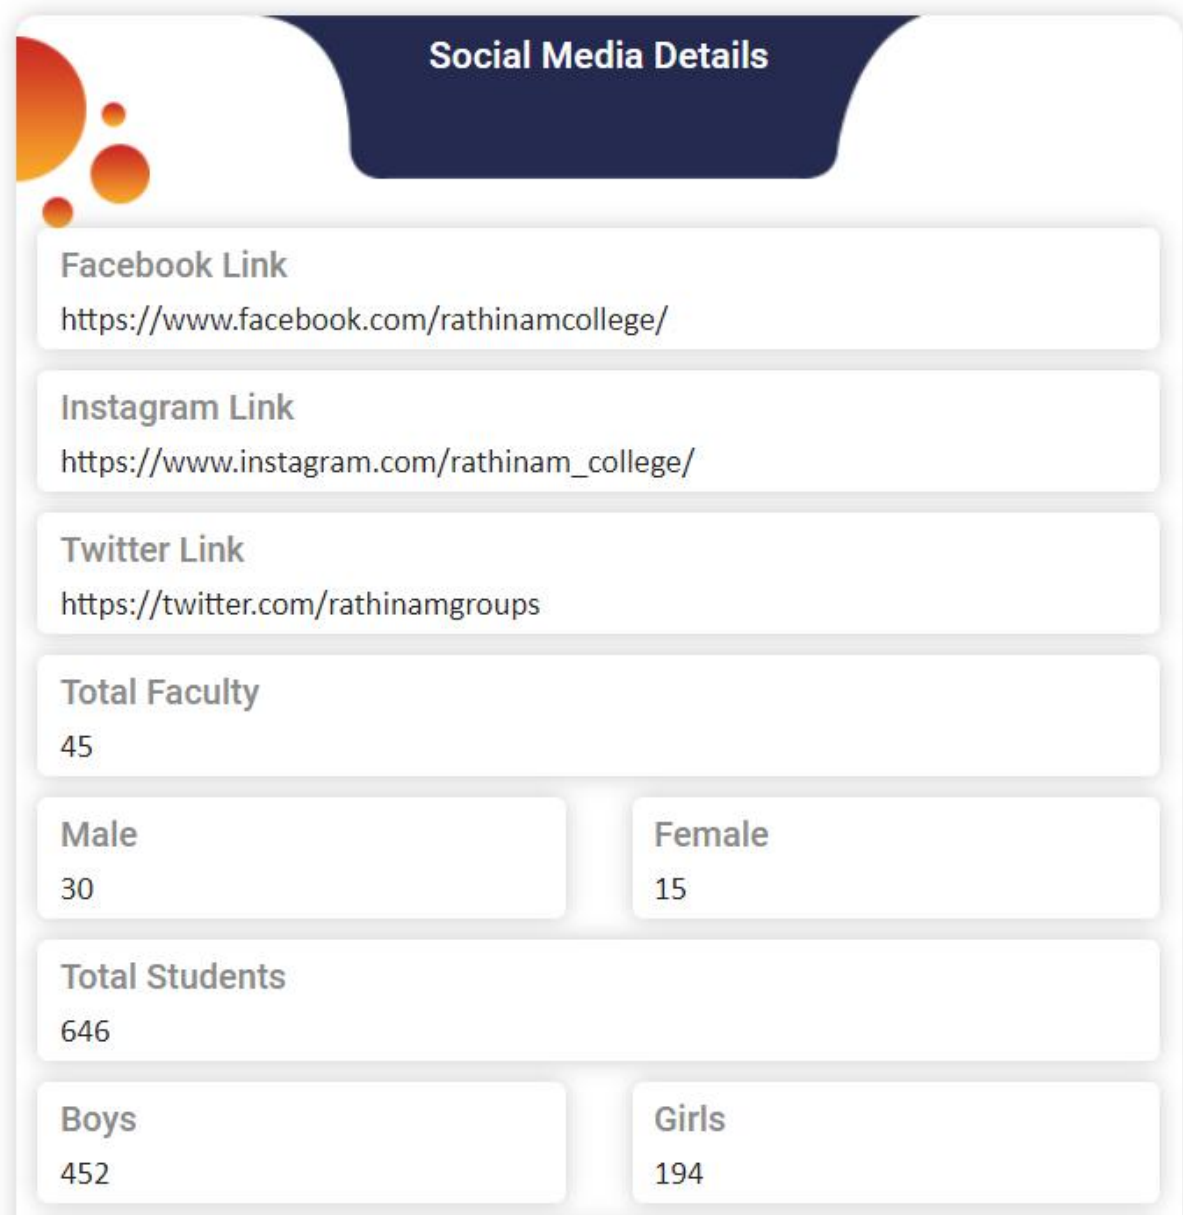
Social Media Details

Facebook Link
https://www.facebook.com/rathinamcollege/

Instagram Link
https://www.instagram.com/rathinam_college/

Twitter Link
https://twitter.com/rathinamgroups

Total Faculty
45

Male
30

Female
15

Total Students
646

Boys
452

Girls
194